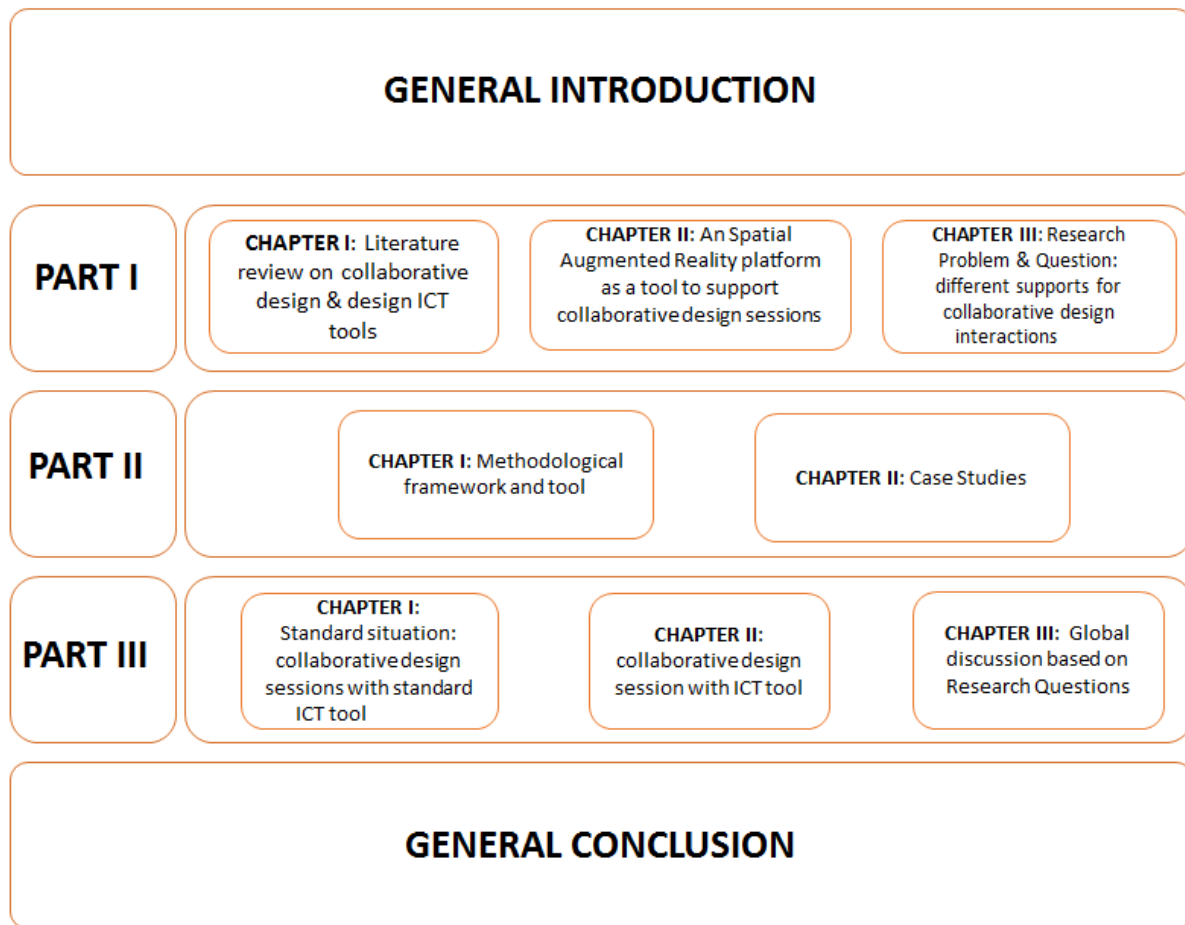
GENERAL INTRODUCTION

PART I

CHAPTER I: Literature review on collaborative design & design ICT tools

CHAPTER II: An Spatial Augmented Reality platform as a tool to support collaborative design sessions

CHAPTER III: Research Problem & Question: different supports for collaborative design interactions

PART II

CHAPTER I: Methodological framework and tool

CHAPTER II: Case Studies

PART III

CHAPTER I: Standard situation: collaborative design sessions with standard ICT tool

CHAPTER II: collaborative design session with ICT tool

CHAPTER III: Global discussion based on Research Questions

GENERAL CONCLUSION